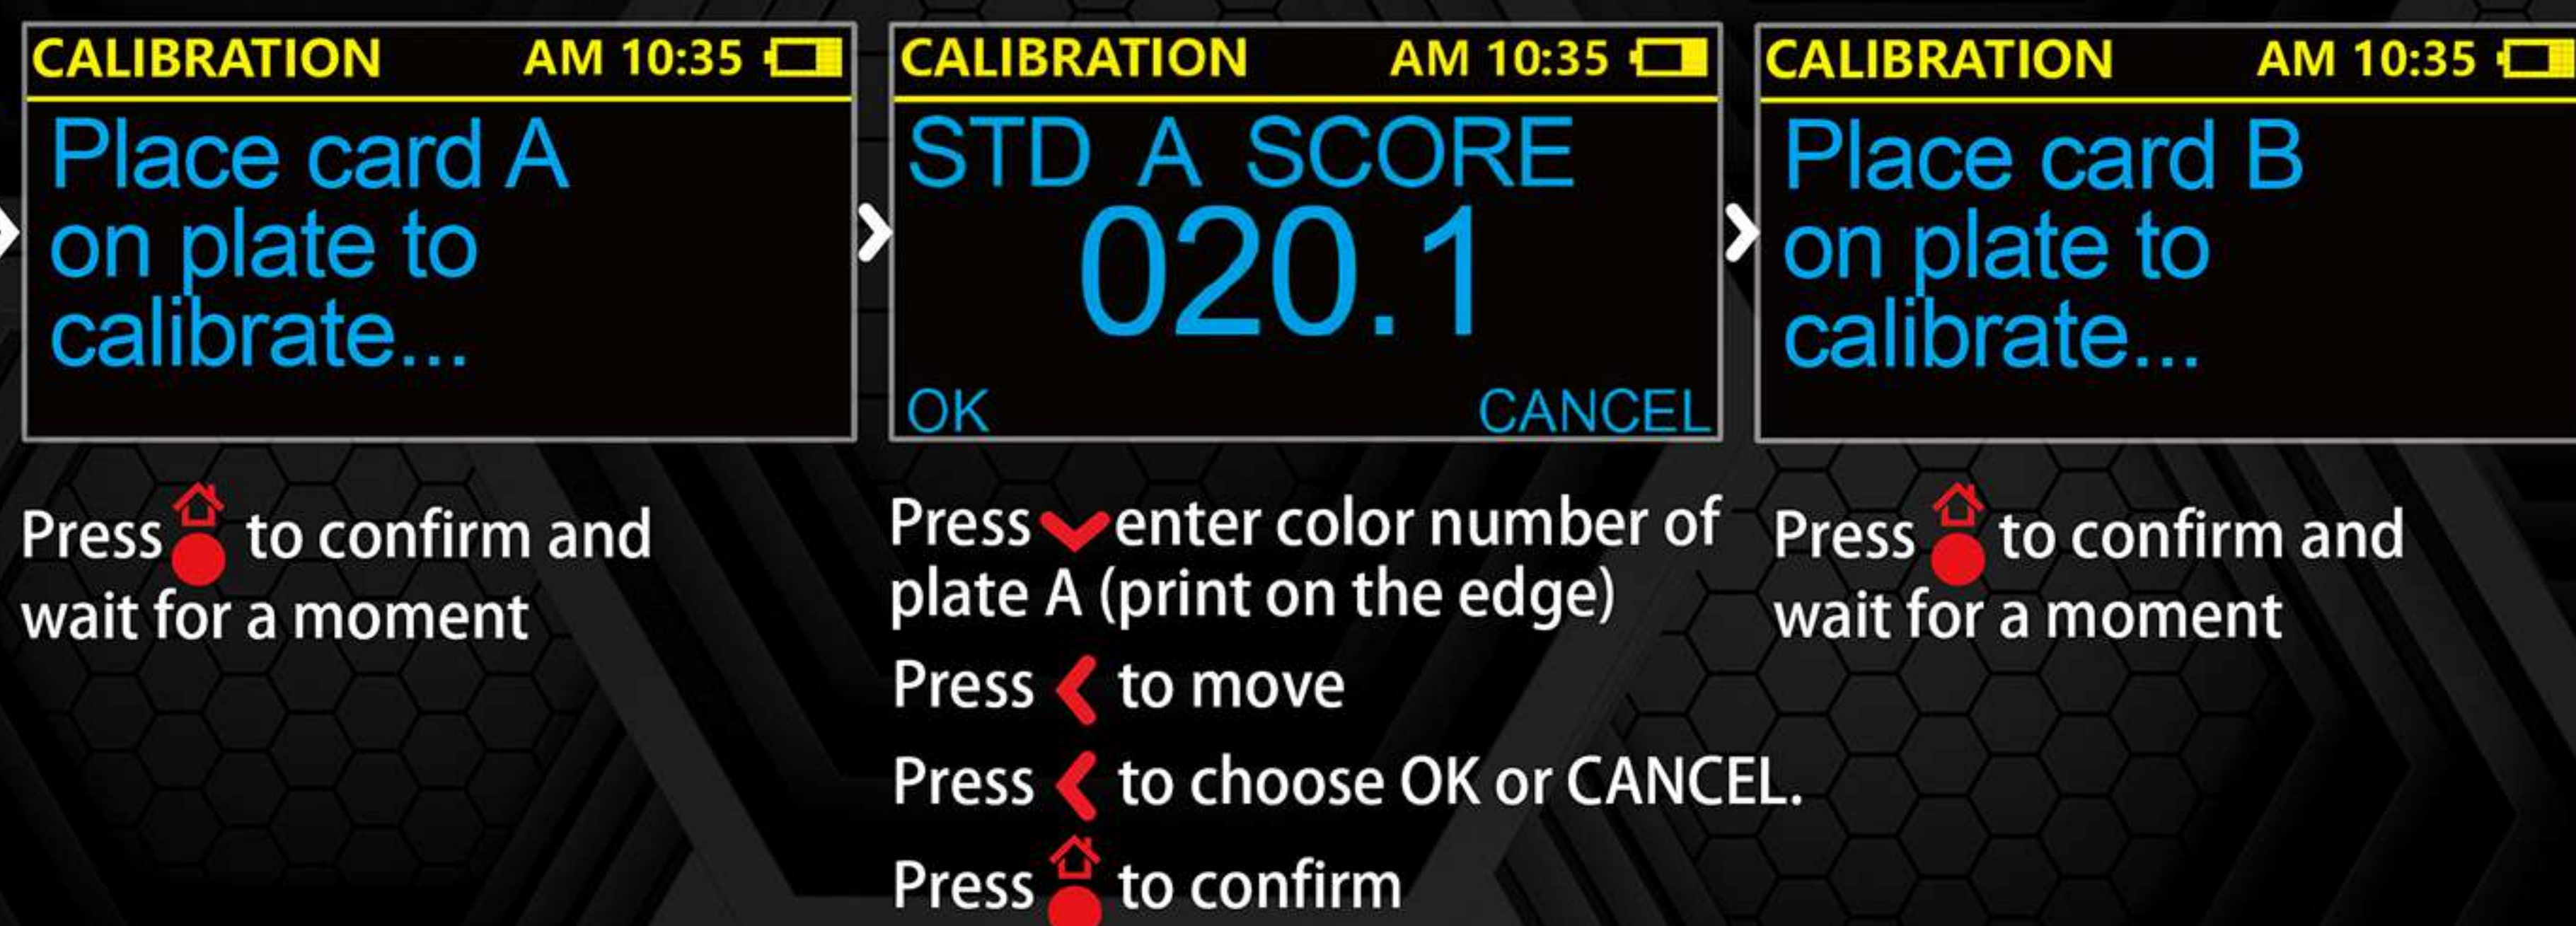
CALIBRATION AM 10:35

Place card A on plate to calibrate...

Press to confirm and wait for a moment

CALIBRATION AM 10:35

STD A SCORE

020.1

OK CANCEL

Press enter color number of plate A (print on the edge)

Press to move

Press to choose OK or CANCEL.

Press to confirm

CALIBRATION AM 10:35

Place card B on plate to calibrate...

Press to confirm and wait for a moment